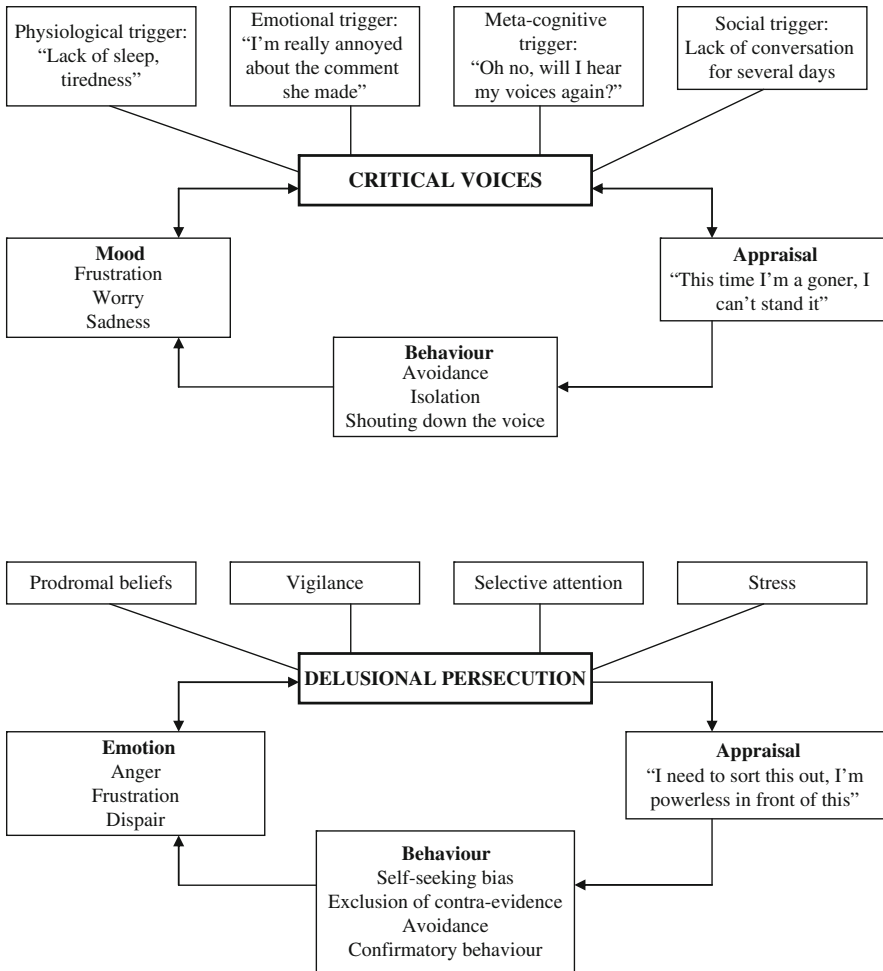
Physiological trigger: "Lack of sleep, tiredness"

Emotional trigger: "I'm really annoyed about the comment she made"

Meta-cognitive trigger: "Oh no, will I hear my voices again?"

Social trigger: Lack of conversation for several days

CRITICAL VOICES

Mood
Frustration
Worry
Sadness

Appraisal
"This time I'm a goner, I can't stand it"

Behaviour
Avoidance
Isolation
Shouting down the voice

Prodromal beliefs

Vigilance

Selective attention

Stress

DELUSIONAL PERSECUTION

Emotion
Anger
Frustration
Dispair

Appraisal
"I need to sort this out, I'm powerless in front of this"

Behaviour
Self-seeking bias
Exclusion of contra-evidence
Avoidance
Confirmatory behaviour